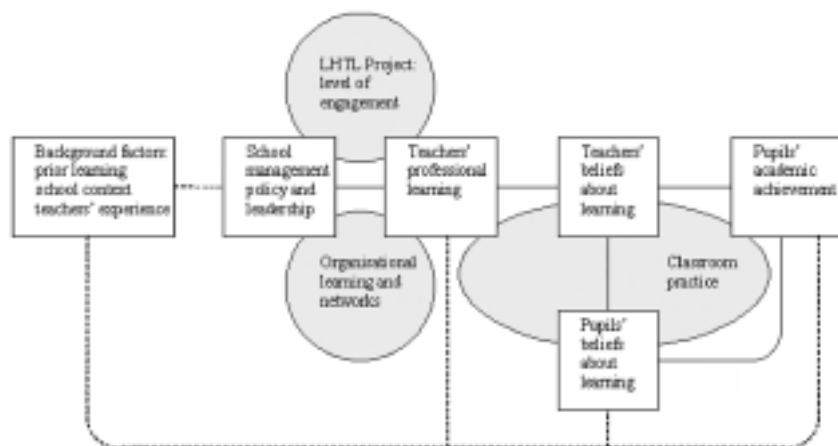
LHTL Project: level of engagement

Background factors: prior learning school context teachers' experience

School management policy and leadership

Teachers' professional learning

Teachers' beliefs about learning

Pupils' academic achievement

Organisational learning and networks

Classroom practice

Pupils' beliefs about learning